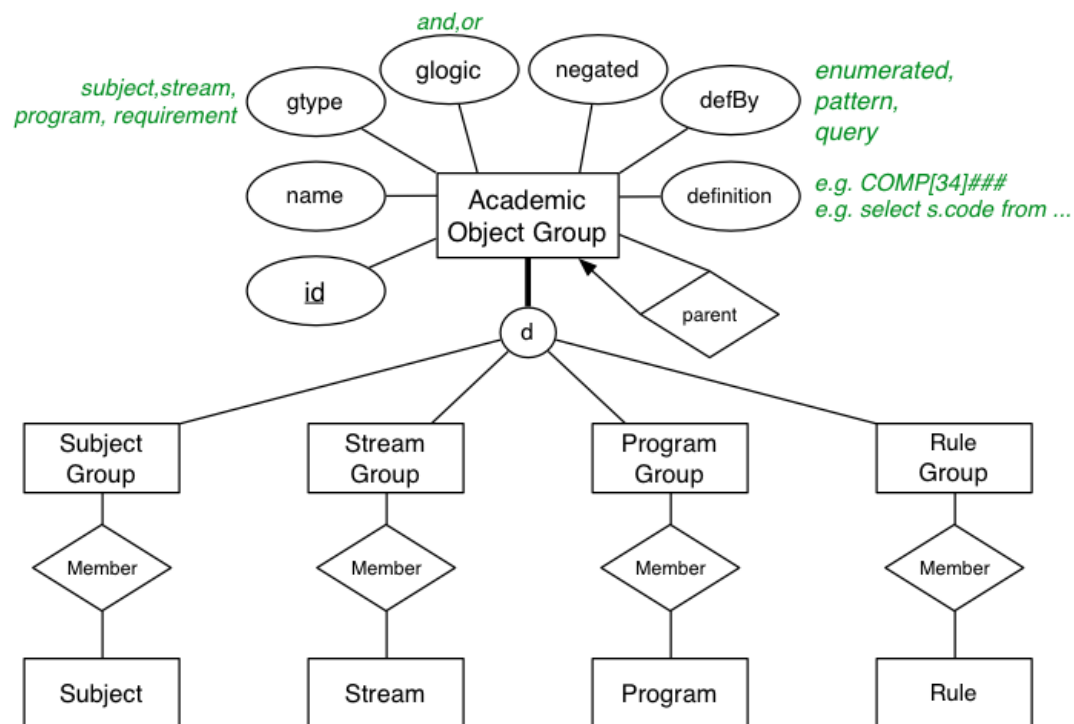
and,or

subject,stream, program, requirement

gtype

glogic

negated

defBy

enumerated, pattern, query

name

Academic Object Group

definition

e.g. COMP[34]###
e.g. select s.code from ...

id

parent

d

Subject Group

Stream Group

Program Group

Rule Group

Member

Member

Member

Member

Subject

Stream

Program

Rule